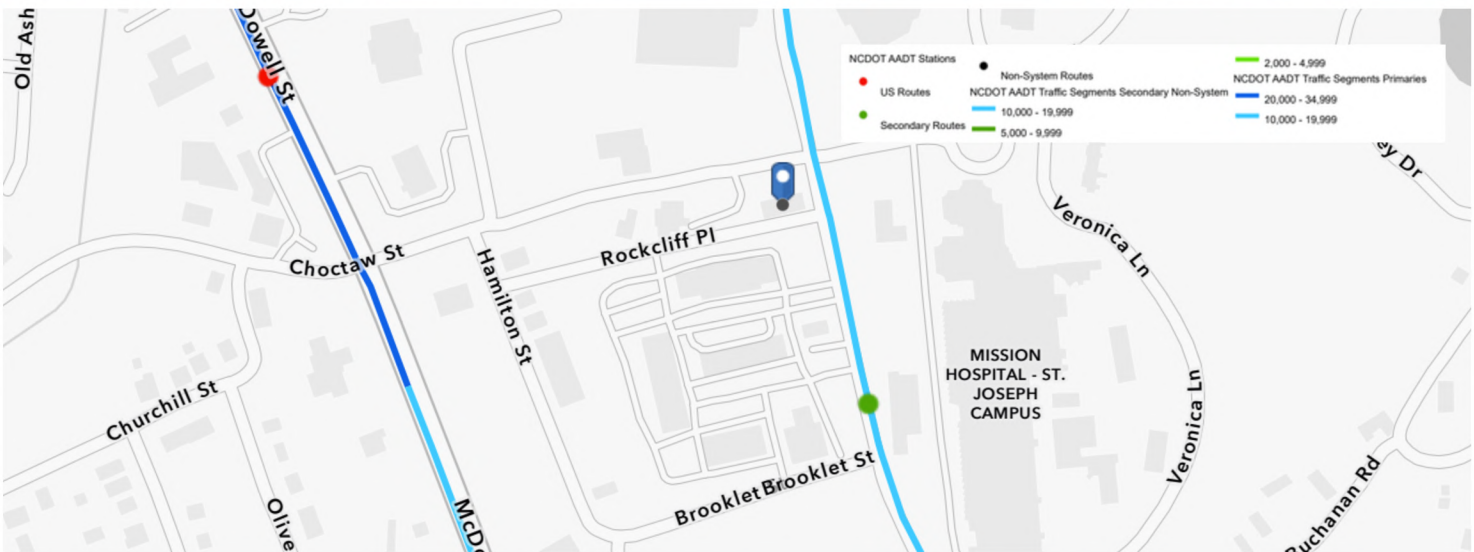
Old Ash
Dowell St
NCDOT AADT Stations
US Routes
Secondary Routes
Non-System Routes
NCDOT AADT Traffic Segments Secondary Non-System
10,000 - 19,999
5,000 - 9,999
2,000 - 4,999
NCDOT AADT Traffic Segments Primaries
20,000 - 34,999
10,000 - 19,999
ey Dr
Veronica Ln
Choctaw St
Hamilton St
Rockcliff Pl
MISSION HOSPITAL - ST. JOSEPH CAMPUS
Veronica Ln
Churchill St
Brooklet Brooklet St
Buchanan Rd
Olive
McD